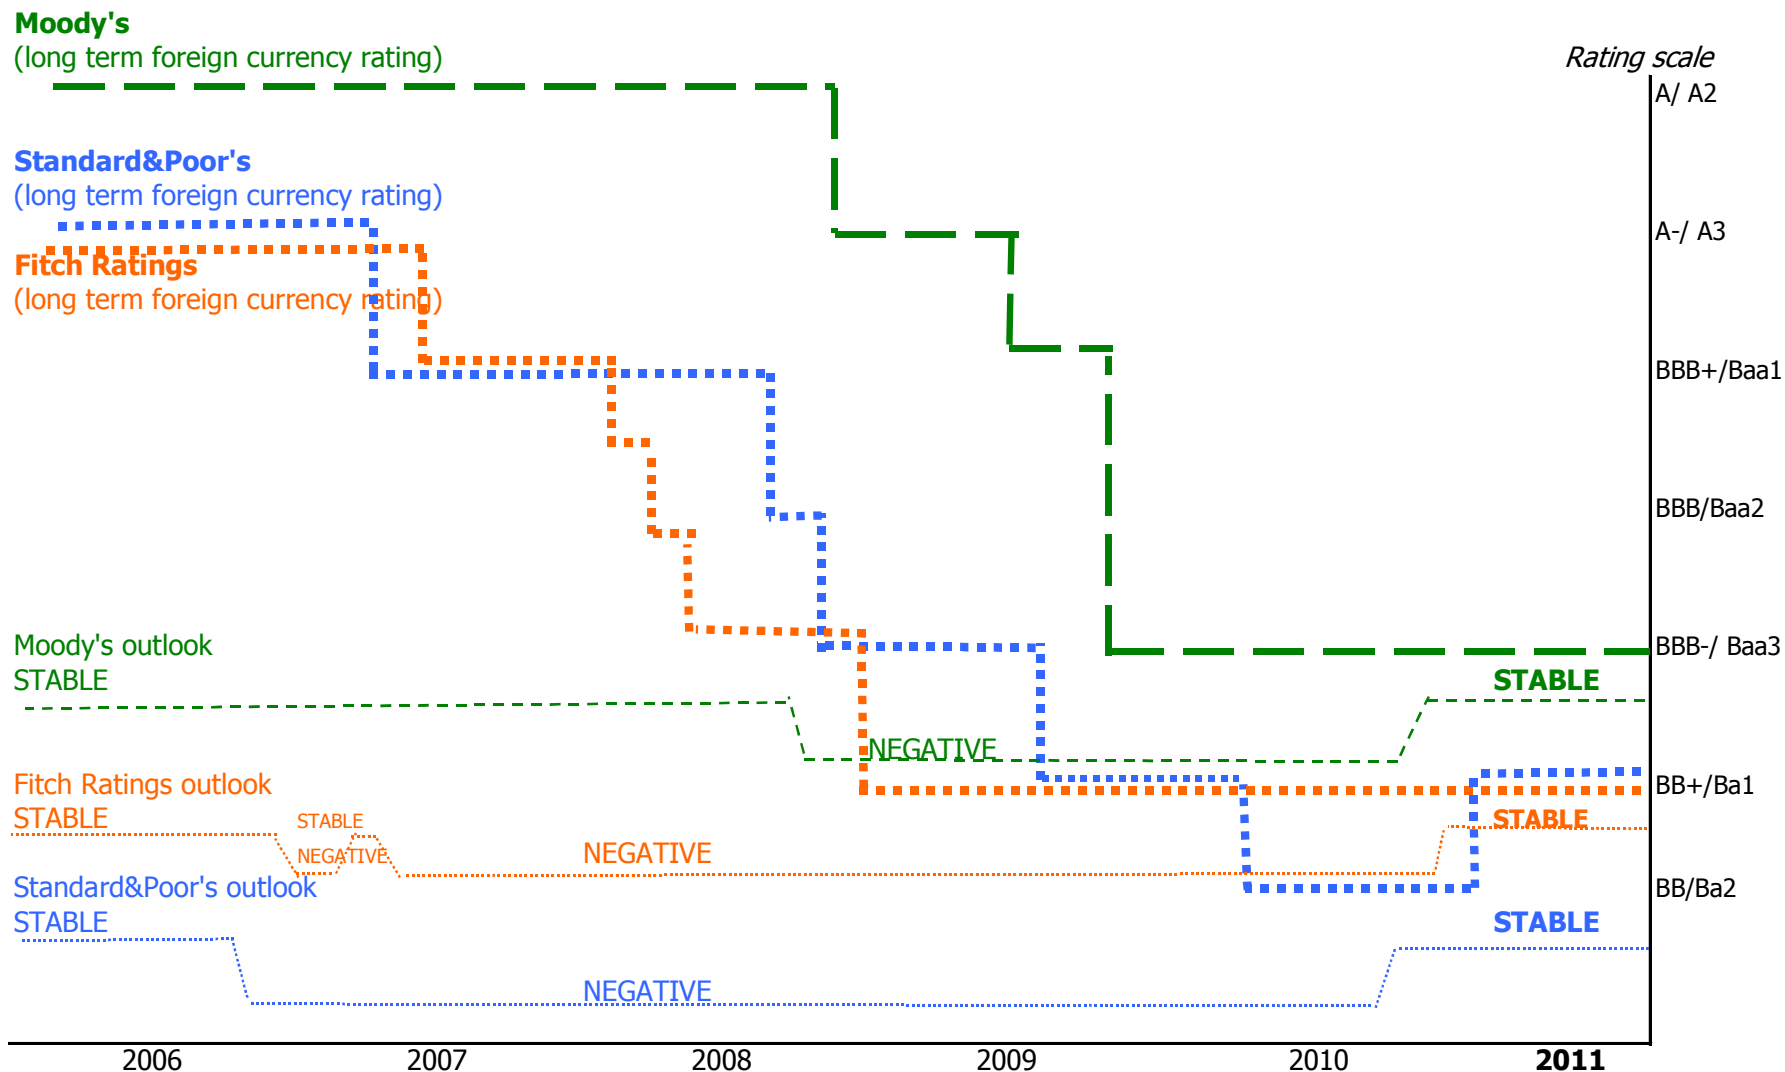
Moody's
(long term foreign currency rating)

Standard&Poor's
(long term foreign currency rating)

Fitch Ratings
(long term foreign currency rating)

Rating scale

A/ A2

A-/ A3

BBB+/Baa1

BBB/Baa2

BBB-/ Baa3

BB+/Ba1

BB/Ba2

Moody's outlook
STABLE

NEGATIVE

STABLE

Fitch Ratings outlook
STABLE

STABLE

NEGATIVE

NEGATIVE

STABLE

Standard&Poor's outlook
STABLE

NEGATIVE

STABLE

2006 2007 2008 2009 2010 2011